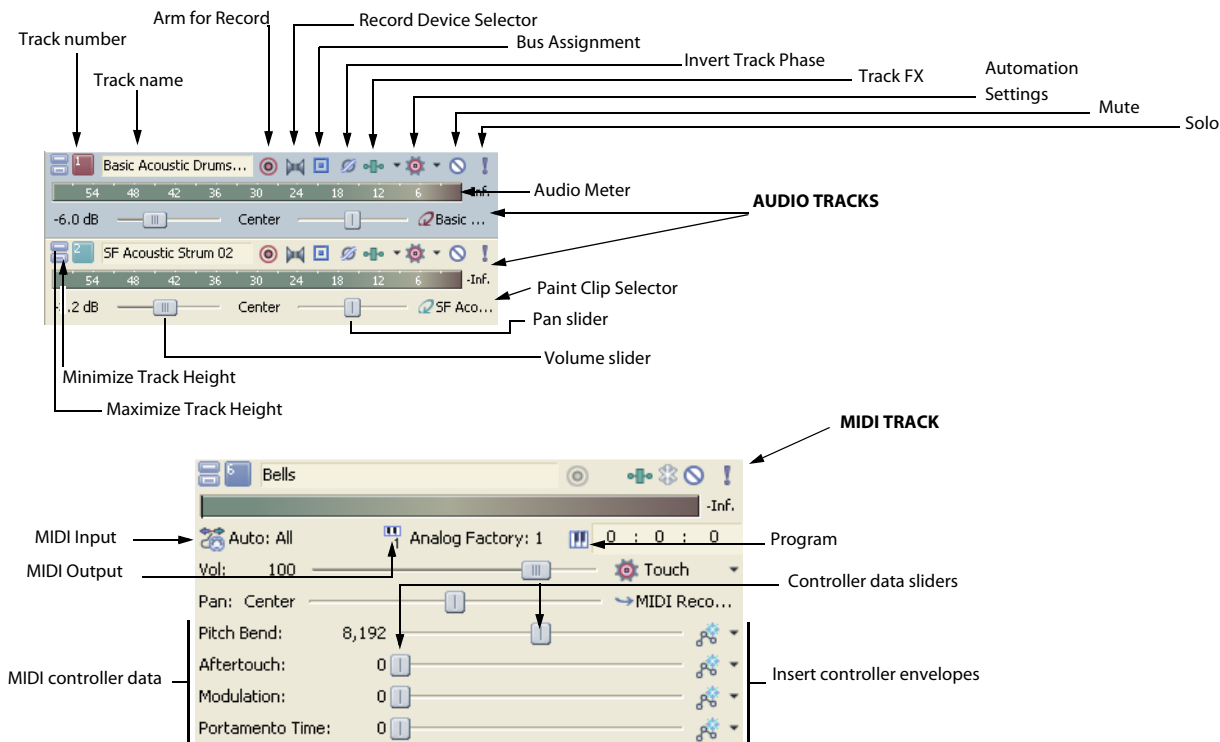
Arm for Record

Record Device Selector

Track number

Bus Assignment

Track name

Invert Track Phase

Track FX

Automation Settings

Mute

Solo

1 Basic Acoustic Drums...

54 48 42 36 30 24 18 12 6 -Inf.

Audio Meter

-6.0 dB Center Basic ...

AUDIO TRACKS

2 SF Acoustic Strum 02

54 48 42 36 30 24 18 12 6 -Inf.

Paint Clip Selector

-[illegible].2 dB Center SF Aco...

Pan slider

Volume slider

Minimize Track Height

Maximize Track Height

MIDI TRACK

6 Bells

-Inf.

MIDI Input

Auto: All

1 Analog Factory: 1

0 : 0 : 0

Program

MIDI Output

Vol: 100

Touch

Controller data sliders

Pan: Center

MIDI Reco...

Pitch Bend: 8,192

MIDI controller data

Aftertouch: 0

Insert controller envelopes

Modulation: 0

Portamento Time: 0